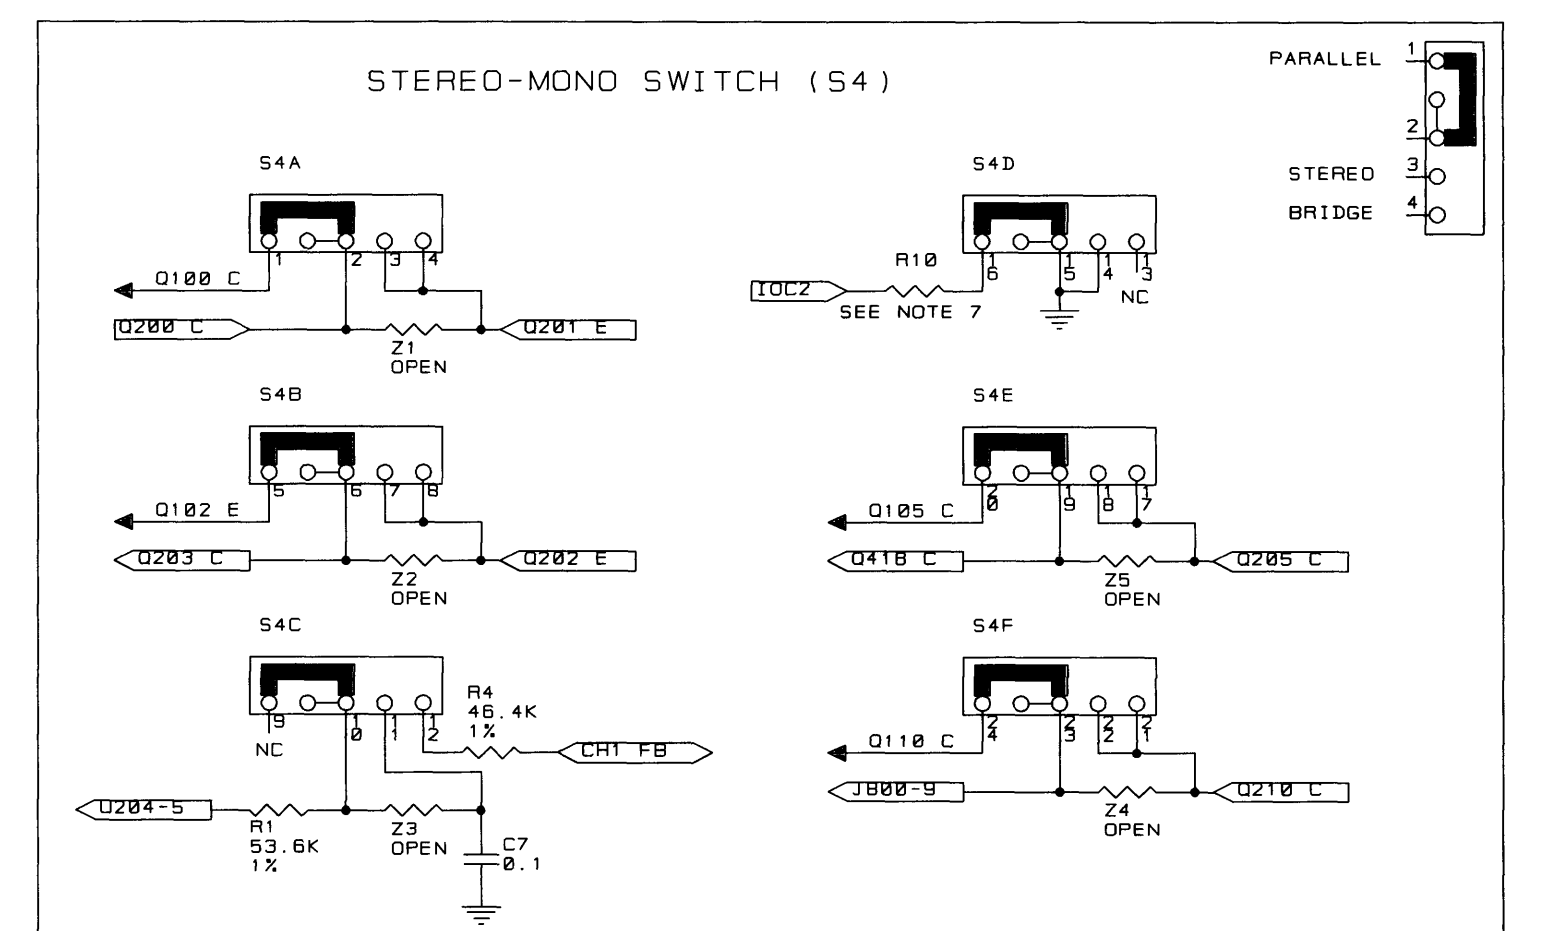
STEREO-MONO SWITCH (S4)

PARALLEL 1
2
STEREO 3
BRIDGE 4

S4A
1 2 3 4
Q100 C
Q200 C
Q201 E
Z1
OPEN

S4D
R10
16 15 14 13
IOC2
SEE NOTE 7
NC

S4B
5 6 7 8
Q102 E
Q203 C
Q202 E
Z2
OPEN

S4E
20 19 18 17
Q105 C
Q418 C
Q205 C
Z5
OPEN

S4C
9 10 11 12
NC
R4
46.4K
1%
CH1 FB
Q204-5
R1
53.6K
1%
Z3
OPEN
C7
0.1

S4F
24 23 22 21
Q110 C
J800-9
Q210 C
Z4
OPEN